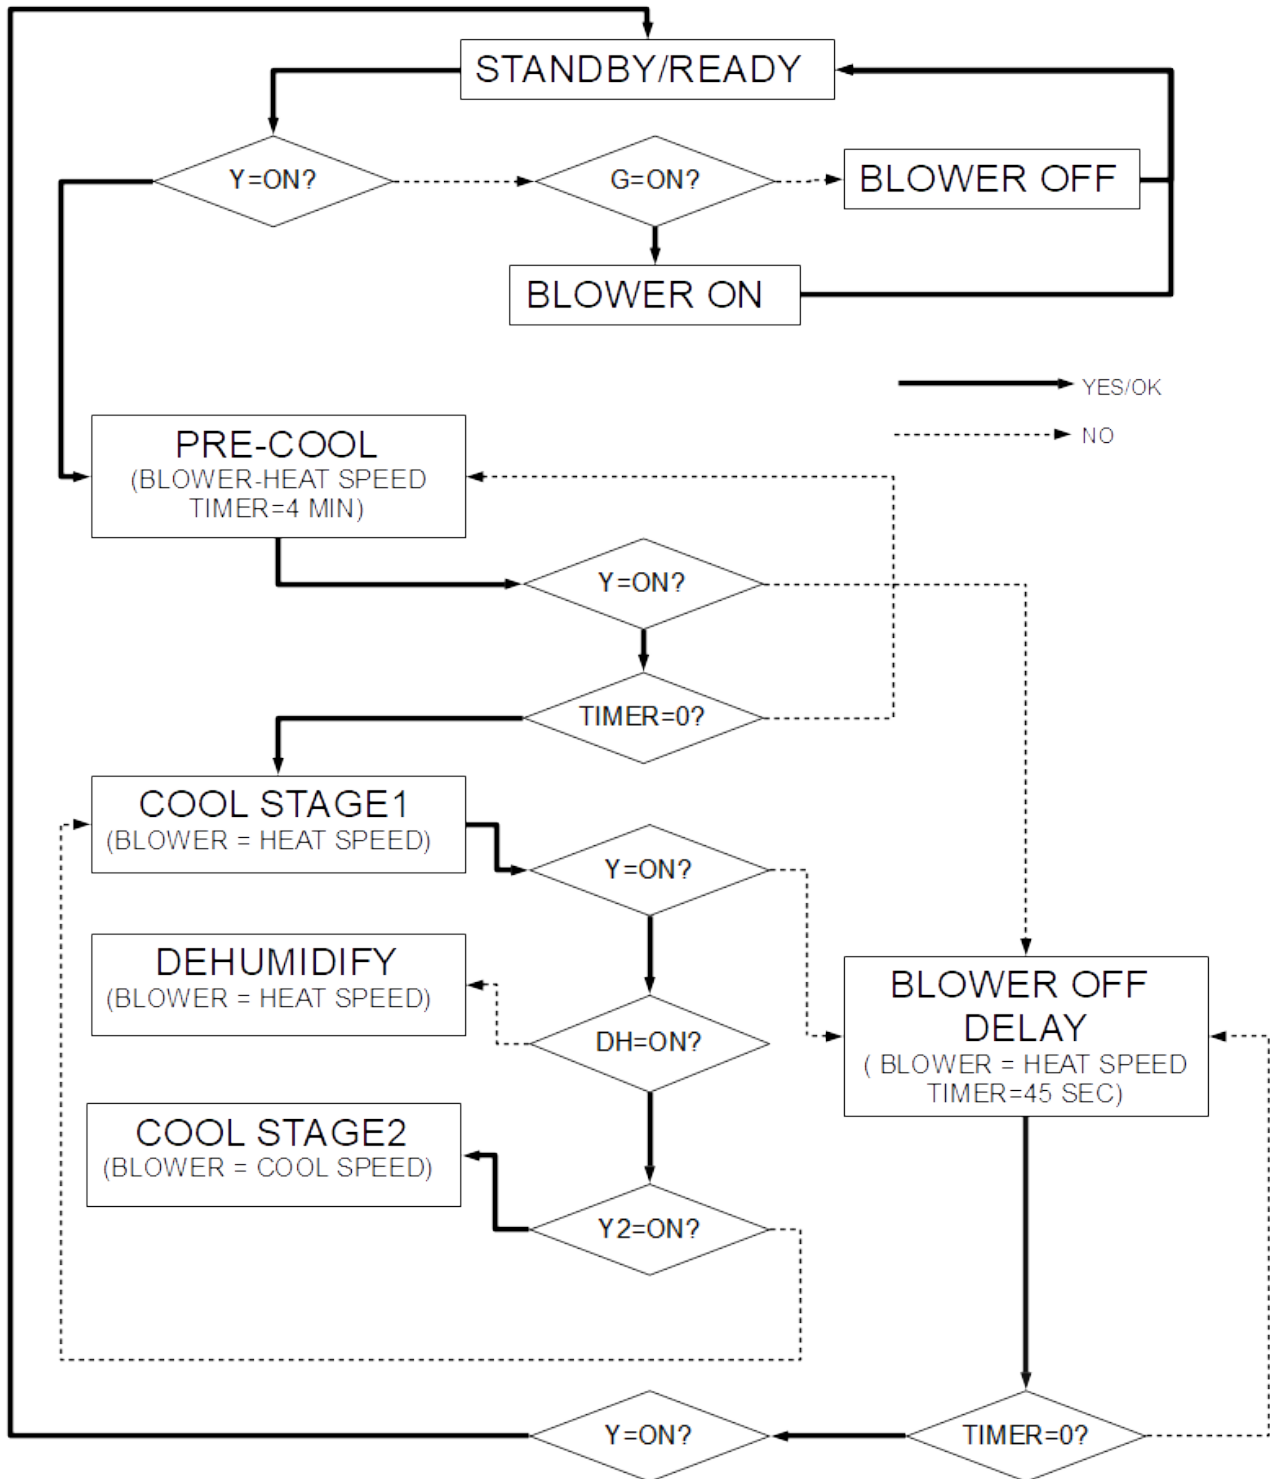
STANDBY/READY

Y=ON?

G=ON?

BLOWER OFF

BLOWER ON

YES/OK

NO

PRE-COOL
(BLOWER-HEAT SPEED TIMER=4 MIN)

Y=ON?

TIMER=0?

COOL STAGE1
(BLOWER = HEAT SPEED)

Y=ON?

DEHUMIDIFY
(BLOWER = HEAT SPEED)

DH=ON?

BLOWER OFF DELAY
( BLOWER = HEAT SPEED TIMER=45 SEC)

COOL STAGE2
(BLOWER = COOL SPEED)

Y2=ON?

Y=ON?

TIMER=0?